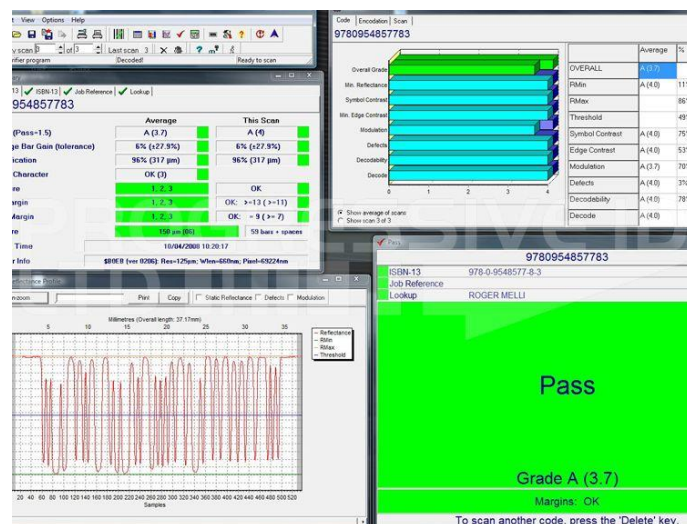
t View Options Help

v scan 3 of 3 Last scan 3 ? 

rifier program Decoded! Ready to scan

13 ISBN-13 Job Reference Lookup

954857783

| | Average | This Scan |
|---|---|---|
| (Pass=1.5) | A (3.7) | A (4) |
| e Bar Gain (tolerance) | 6% (±27.9%) | 6% (±27.9%) |
| ication | 96% (317 µm) | 96% (317 µm) |
| Character | OK (3) | |
| re | 1, 2, 3 | OK |
| argin | 1, 2, 3 | OK: >=13 ( >=11) |
| Margin | 1, 2, 3 | OK: = 9 ( >= 7) |
| re | 150 µm (06) | 59 bars + spaces |
| Time | 10/04/2008 10:20:17 | |
| r Info | $80E0 (ver 0206): Res=125pm; Wlen=660nm; Pixel=69224nm | |

Code Encodation Scan

9780954857783

Overall Grade
Min. Reflectance
Symbol Contrast
Min. Edge Contrast
Modulation
Defects
Decodability
Decode

0 1 2 3 4

Show average of scans
Show scan 3 of 3

| | Average | % |
|---|---|---|
| OVERALL | A (3.7) | |
| RMin | A (4.0) | 11 |
| RMax | | 86 |
| Threshold | | 49 |
| Symbol Contrast | A (4.0) | 75 |
| Edge Contrast | A (4.0) | 53 |
| Modulation | A (3.7) | 70 |
| Defects | A (4.0) | 3% |
| Decodability | A (4.0) | 78 |
| Decode | A (4.0) | |

eflectance Profile

nzoom Print Copy Static Reflectance Defects Modulation

Millimetres (Overall length: 37.17mm)

5 10 15 20 25 30 35

Reflectance
RMin
RMax
Threshold

20 40 60 80 100 120 140 160 180 200 220 240 260 280 300 320 340 360 380 400 420 440 460 480 500 520
Samples

Pass

9780954857783

| ISBN-13 | 978-0-9548577-8-3 |
|---|---|
| Job Reference | |
| Lookup | ROGER MELLI |

Pass

Grade A (3.7)

Margins: OK

To scan another code, press the 'Delete' key.